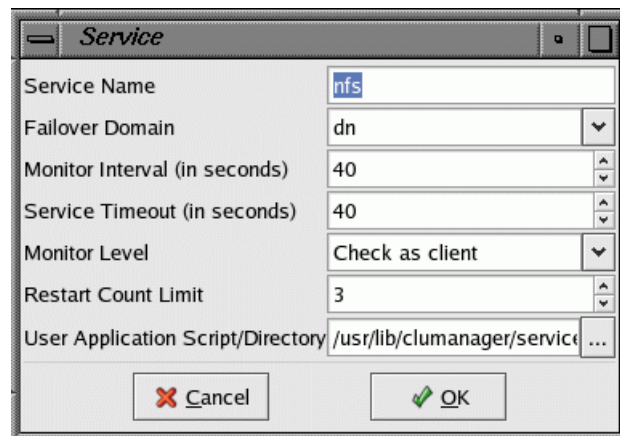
Service

Service Name nfs

Failover Domain dn

Monitor Interval (in seconds) 40

Service Timeout (in seconds) 40

Monitor Level Check as client

Restart Count Limit 3

User Application Script/Directory /usr/lib/clumanager/service ...

Cancel OK